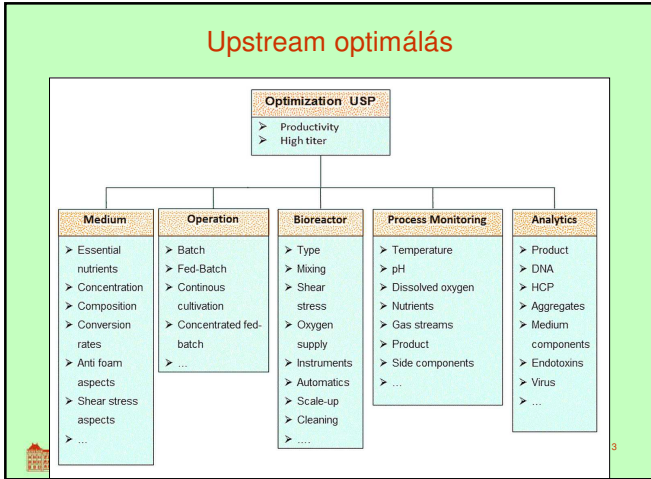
Upstream optimálás

Optimization USP
➢ Productivity
➢ High titer

Medium
➢ Essential nutrients
➢ Concentration
➢ Composition
➢ Conversion rates
➢ Anti foam aspects
➢ Shear stress aspects
➢ ...

Operation
➢ Batch
➢ Fed-Batch
➢ Continous cultivation
➢ Concentrated fed-batch
➢ ...

Bioreactor
➢ Type
➢ Mixing
➢ Shear stress
➢ Oxygen supply
➢ Instruments
➢ Automatics
➢ Scale-up
➢ Cleaning
➢ ....

Process Monitoring
➢ Temperature
➢ pH
➢ Dissolved oxygen
➢ Nutrients
➢ Gas streams
➢ Product
➢ Side components
➢ ...

Analytics
➢ Product
➢ DNA
➢ HCP
➢ Aggregates
➢ Medium components
➢ Endotoxins
➢ Virus
➢ ...

3